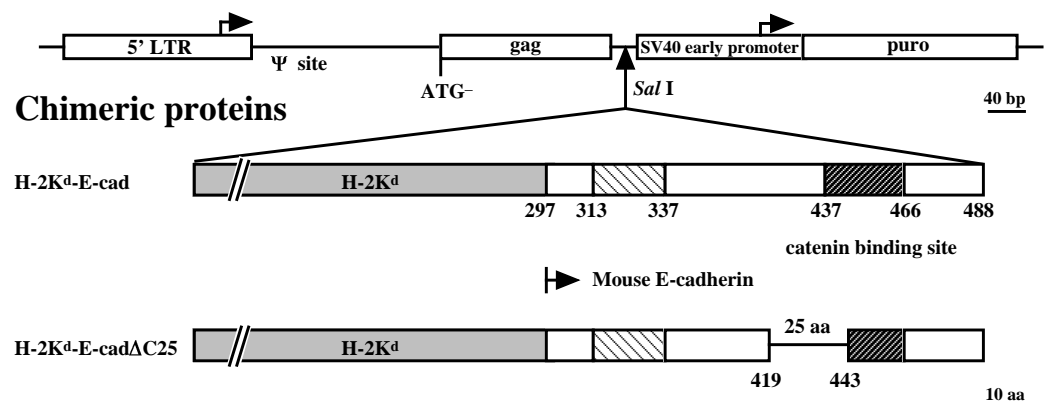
5' LTR
Ψ site
gag
ATG–
SV40 early promoter
puro
*Sal* I
40 bp

Chimeric proteins

H-2K$^d$-E-cad
H-2K$^d$
297
313
337
437
466
488
catenin binding site

Mouse E-cadherin

H-2K$^d$-E-cadΔC25
H-2K$^d$
25 aa
419
443
10 aa